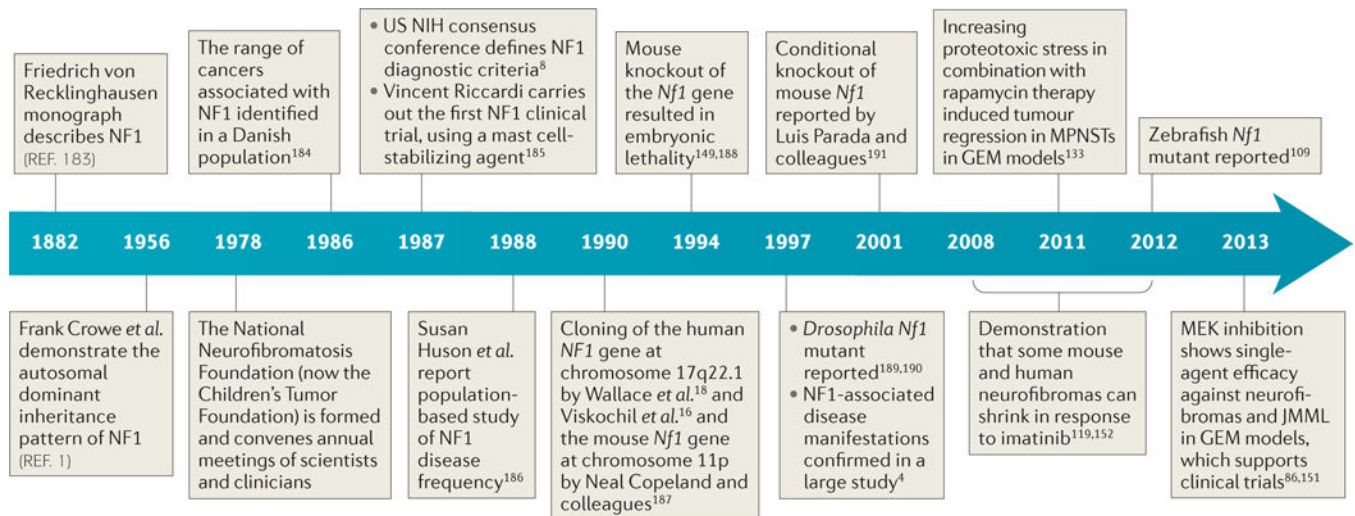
Friedrich von Recklinghausen monograph describes NF1 (REF. 183)

The range of cancers associated with NF1 identified in a Danish population$^{184}$

• US NIH consensus conference defines NF1 diagnostic criteria$^{8}$
• Vincent Riccardi carries out the first NF1 clinical trial, using a mast cell-stabilizing agent$^{185}$

Mouse knockout of the *Nf1* gene resulted in embryonic lethality$^{149,188}$

Conditional knockout of mouse *Nf1* reported by Luis Parada and colleagues$^{191}$

Increasing proteotoxic stress in combination with rapamycin therapy induced tumour regression in MPNSTs in GEM models$^{133}$

Zebrafish *Nf1* mutant reported$^{109}$

1882 1956 1978 1986 1987 1988 1990 1994 1997 2001 2008 2011 2012 2013

Frank Crowe *et al.* demonstrate the autosomal dominant inheritance pattern of NF1 (REF. 1)

The National Neurofibromatosis Foundation (now the Children's Tumor Foundation) is formed and convenes annual meetings of scientists and clinicians

Susan Huson *et al.* report population-based study of NF1 disease frequency$^{186}$

Cloning of the human *NF1* gene at chromosome 17q22.1 by Wallace *et al.*$^{18}$ and Viskochil *et al.*$^{16}$ and the mouse *Nf1* gene at chromosome 11p by Neal Copeland and colleagues$^{187}$

• *Drosophila Nf1* mutant reported$^{189,190}$
• NF1-associated disease manifestations confirmed in a large study$^{4}$

Demonstration that some mouse and human neurofibromas can shrink in response to imatinib$^{119,152}$

MEK inhibition shows single-agent efficacy against neurofibromas and JMML in GEM models, which supports clinical trials$^{86,151}$